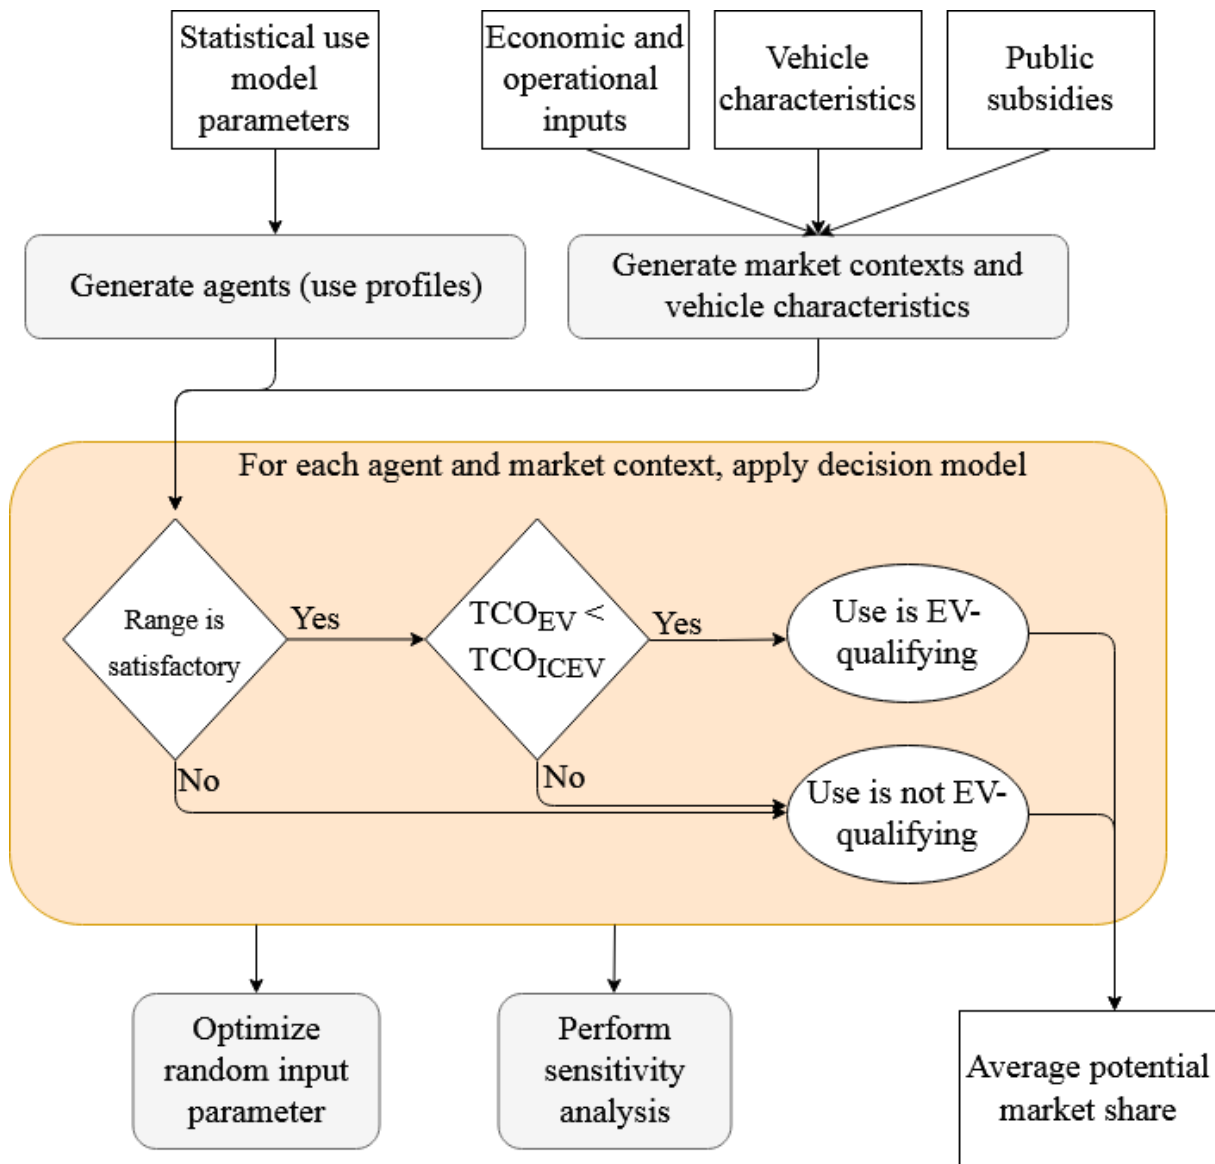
Statistical use model parameters

Economic and operational inputs

Vehicle characteristics

Public subsidies

Generate agents (use profiles)

Generate market contexts and vehicle characteristics

For each agent and market context, apply decision model

Range is satisfactory

Yes

$TCO_{EV} < TCO_{ICEV}$

Yes

Use is EV-qualifying

No

No

Use is not EV-qualifying

Optimize random input parameter

Perform sensitivity analysis

Average potential market share